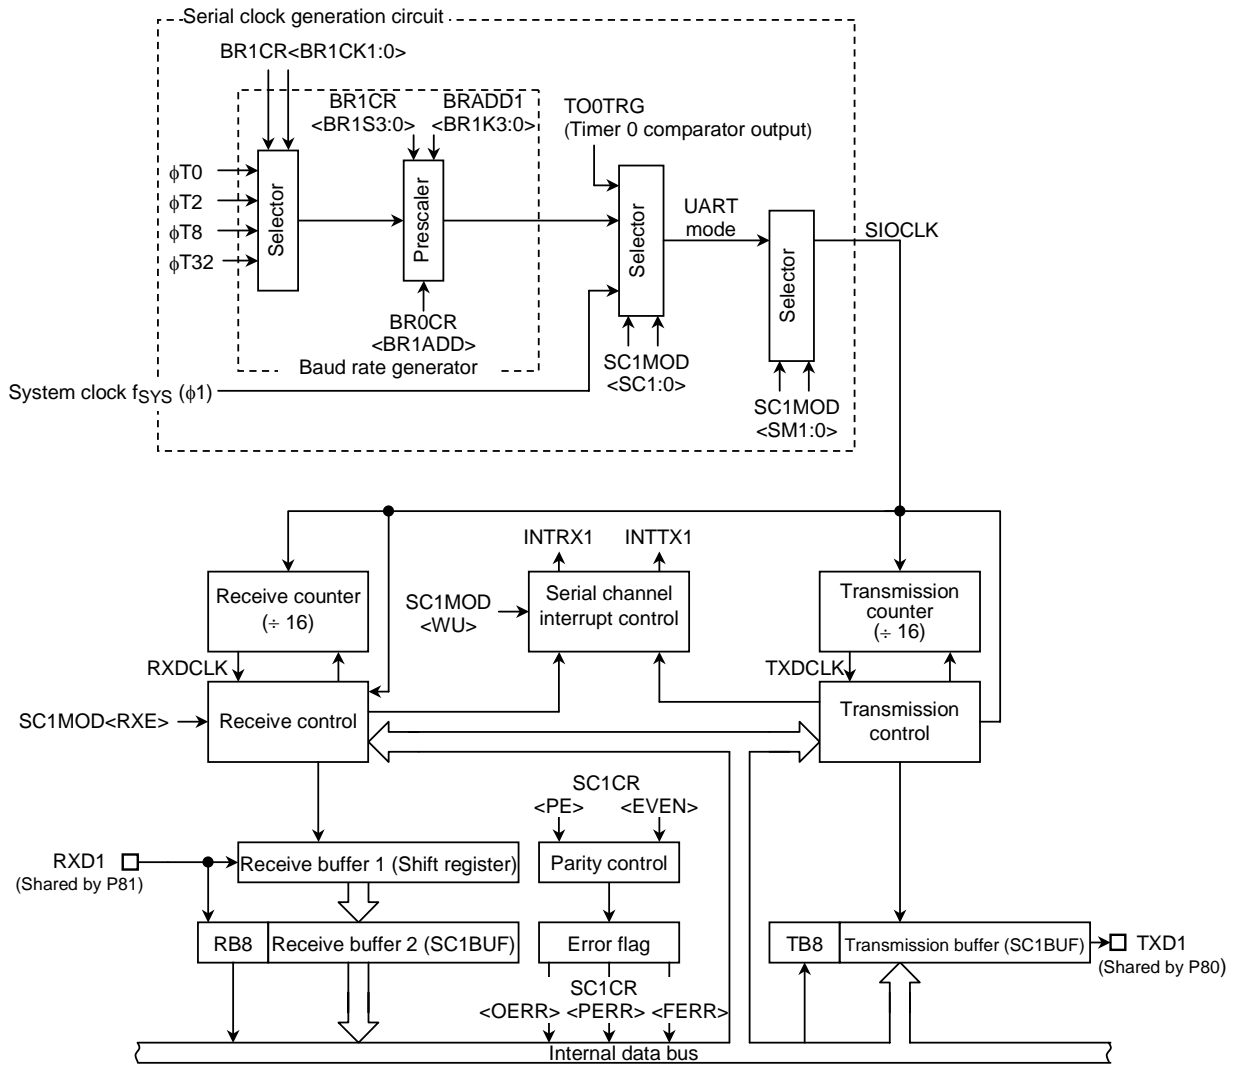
Serial clock generation circuit

BR1CR<BR1CK1:0>

BR1CR <BR1S3:0>

BRADD1 <BR1K3:0>

TO0TRG (Timer 0 comparator output)

$\phi$T0
$\phi$T2
$\phi$T8
$\phi$T32

Selector

Prescaler

Selector

UART mode

Selector

SIOCLK

BR0CR <BR1ADD>

Baud rate generator

SC1MOD <SC1:0>

System clock $f_{SYS}$ ($\phi$1)

SC1MOD <SM1:0>

INTRX1

INTTX1

Receive counter (÷ 16)

SC1MOD <WU>

Serial channel interrupt control

Transmission counter (÷ 16)

RXDCLK

TXDCLK

SC1MOD<RXE>

Receive control

Transmission control

SC1CR
<PE>
<EVEN>

RXD1
(Shared by P81)

Receive buffer 1 (Shift register)

Parity control

RB8

Receive buffer 2 (SC1BUF)

Error flag

TB8

Transmission buffer (SC1BUF)

TXD1
(Shared by P80)

SC1CR
<OERR>
<PERR>
<FERR>

Internal data bus